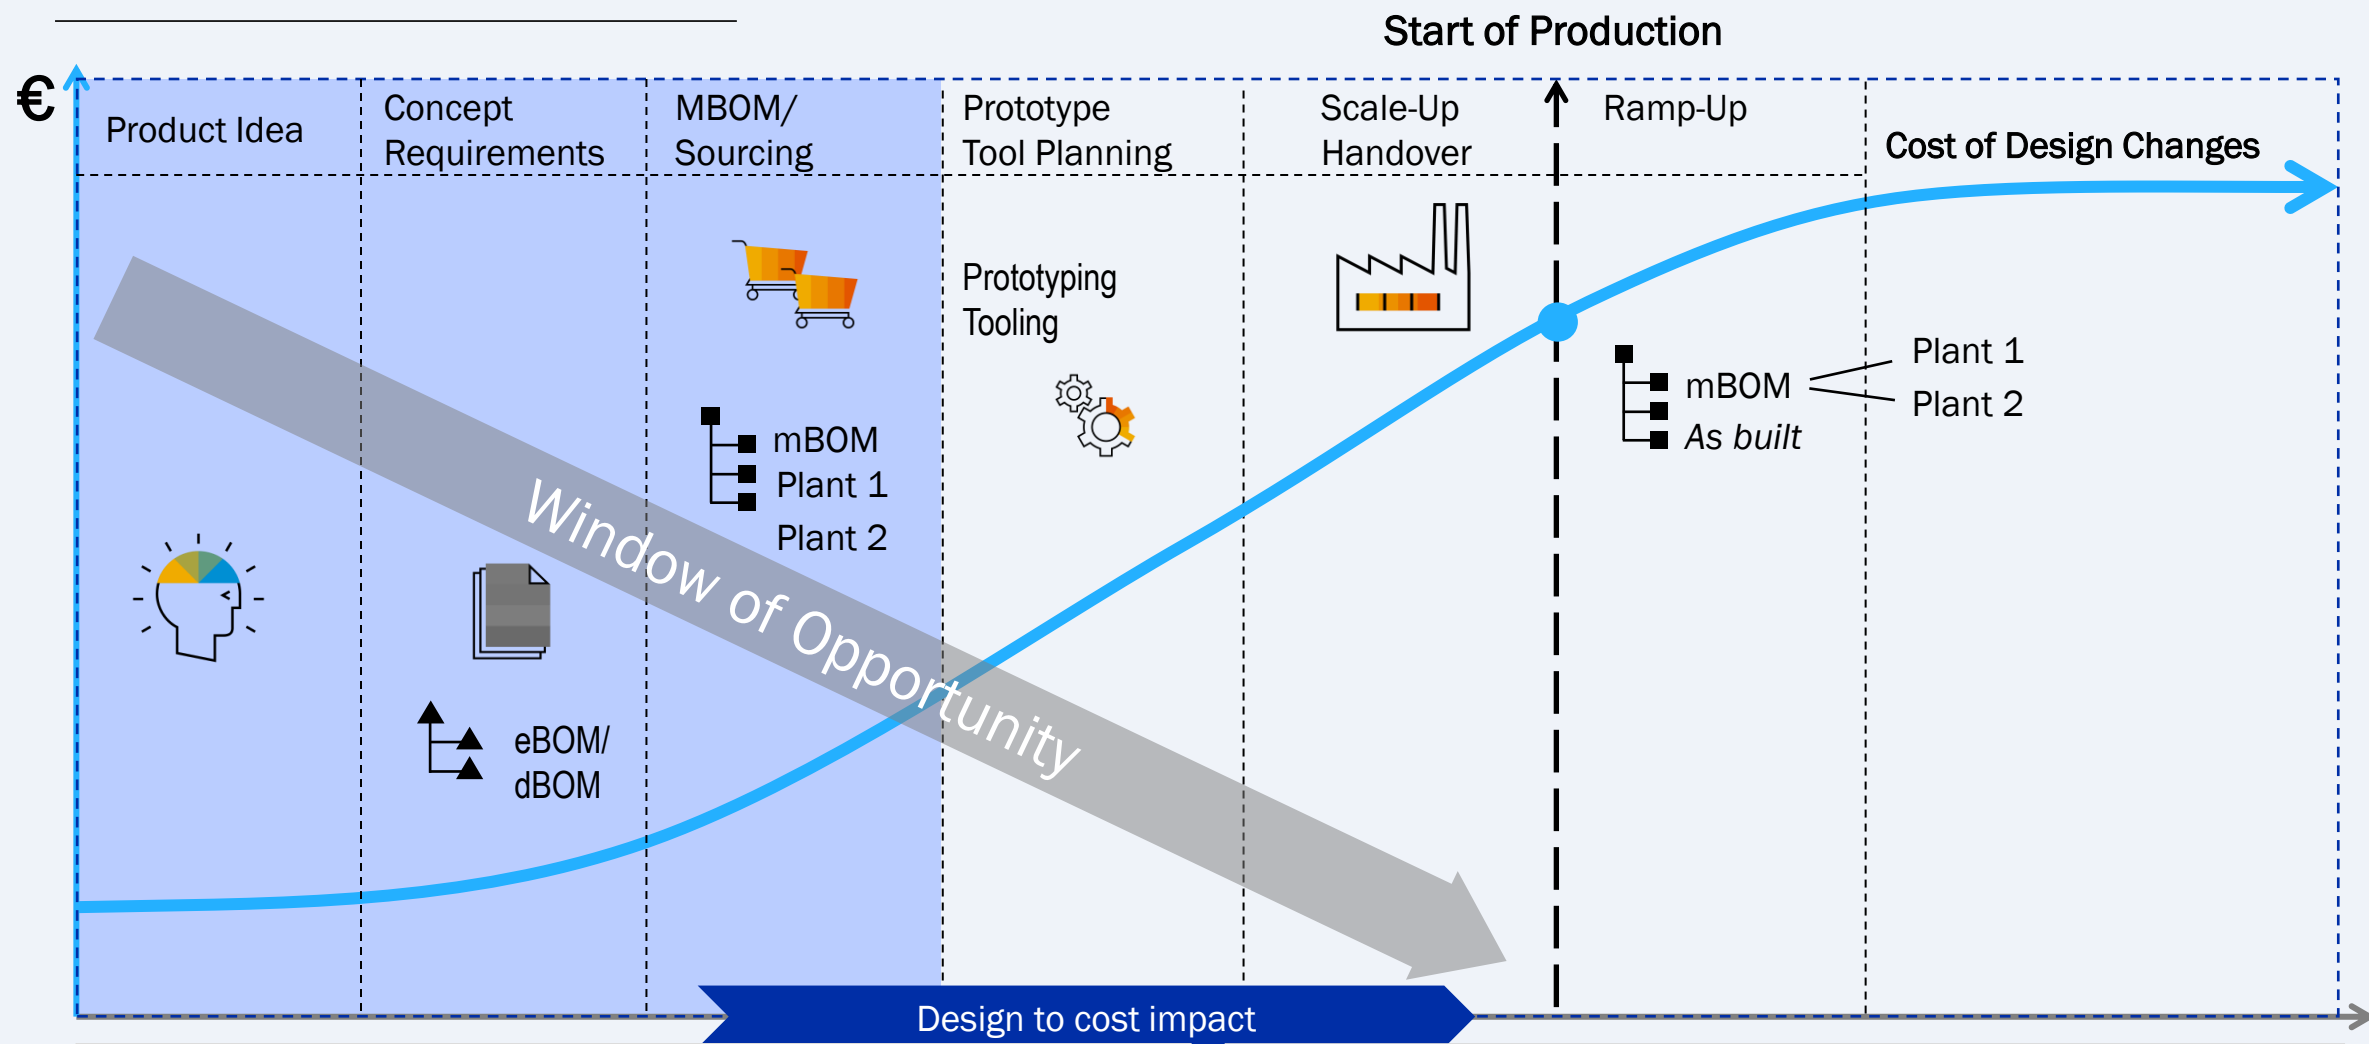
Start of Production

€

Product Idea

Concept Requirements

MBOM/ Sourcing

Prototype Tool Planning

Scale-Up Handover

Ramp-Up

Cost of Design Changes

Prototyping Tooling

mBOM
Plant 1
Plant 2

mBOM
As built

Plant 1
Plant 2

Window of Opportunity

eBOM/ dBOM

Design to cost impact